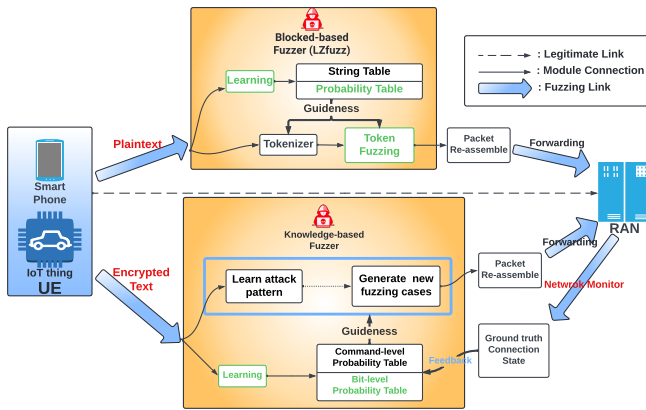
Blocked-based Fuzzer (LZfuzz)

: Legitimate Link
: Module Connection
: Fuzzing Link

Learning

String Table
Probability Table

Guideness

Tokenizer

Token Fuzzing

Plaintext

Packet Re-assemble

Forwarding

Smart Phone

IoT thing
UE

RAN

Knowledge-based Fuzzer

Encrypted Text

Learn attack pattern

Generate new fuzzing cases

Packet Re-assemble

Forwarding

Netwrok Monitor

Guideness

Learning

Command-level Probability Table
Bit-level Probability Table

Feedback

Ground truth Connection State